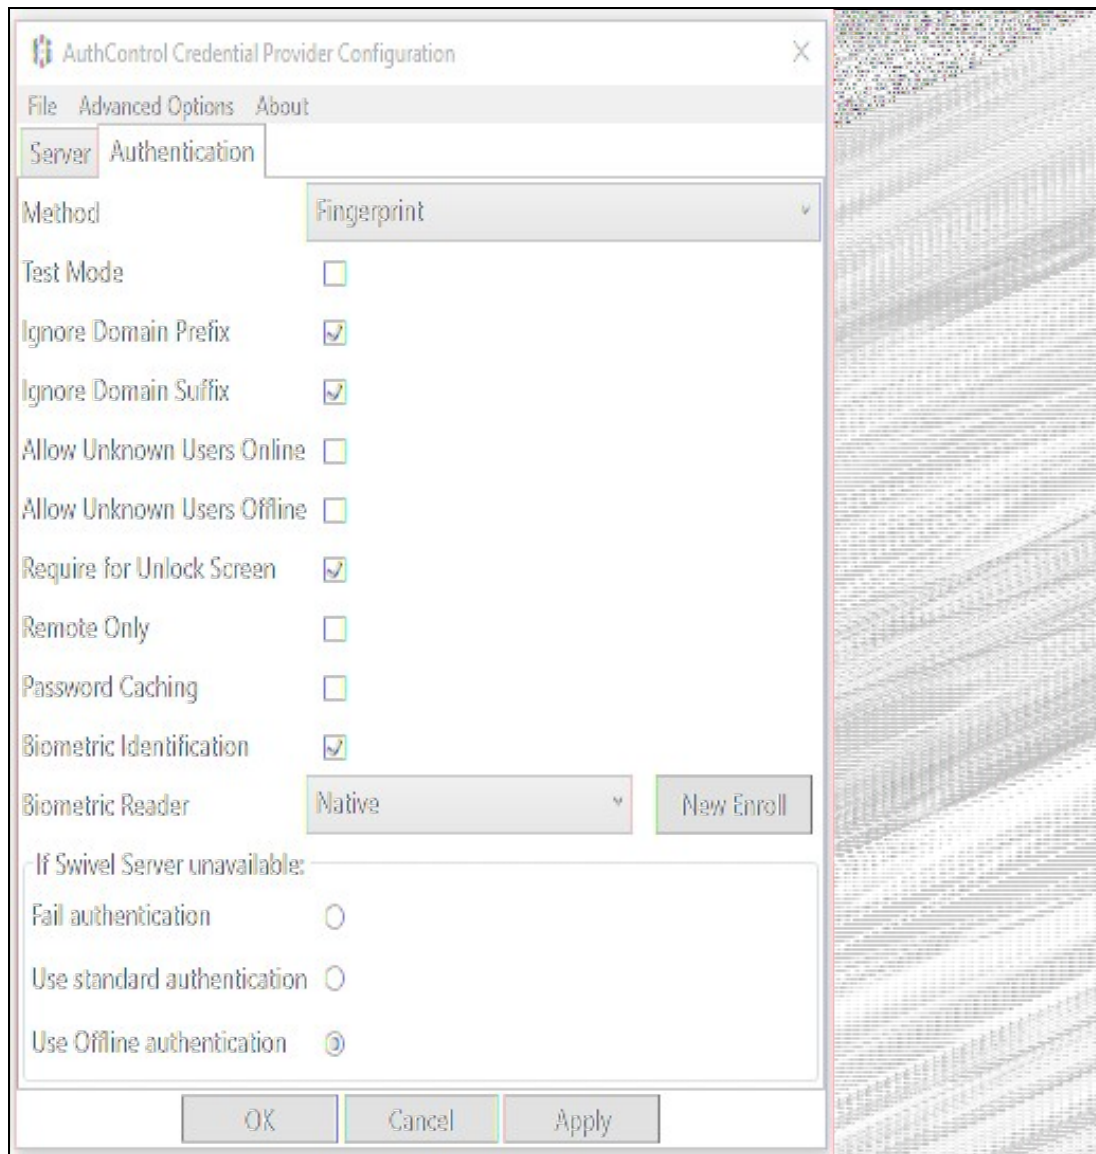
AuthControl Credential Provider Configuration

File Advanced Options About

Server Authentication

Method Fingerprint

Test Mode

Ignore Domain Prefix

Ignore Domain Suffix

Allow Unknown Users Online

Allow Unknown Users Offline

Require for Unlock Screen

Remote Only

Password Caching

Biometric Identification

Biometric Reader Native New Enroll

If Swivel Server unavailable:

Fail authentication

Use standard authentication

Use Offline authentication

OK Cancel Apply